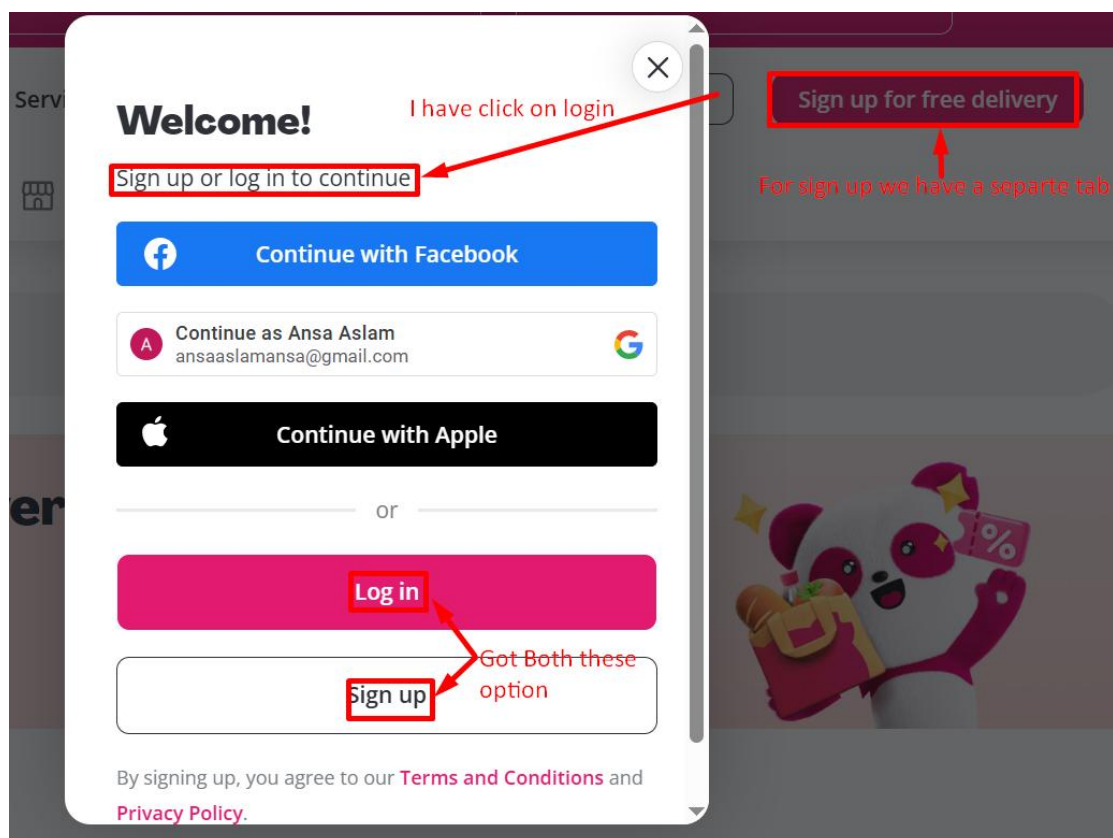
Servi

Welcome!

I have click on login

Sign up for free delivery

For sign up we have a separte tab

Sign up or log in to continue

Continue with Facebook

Continue as Ansa Aslam
ansaaslamansa@gmail.com

Continue with Apple

or

er

Log in

Got Both these option

Sign up

By signing up, you agree to our Terms and Conditions and Privacy Policy.